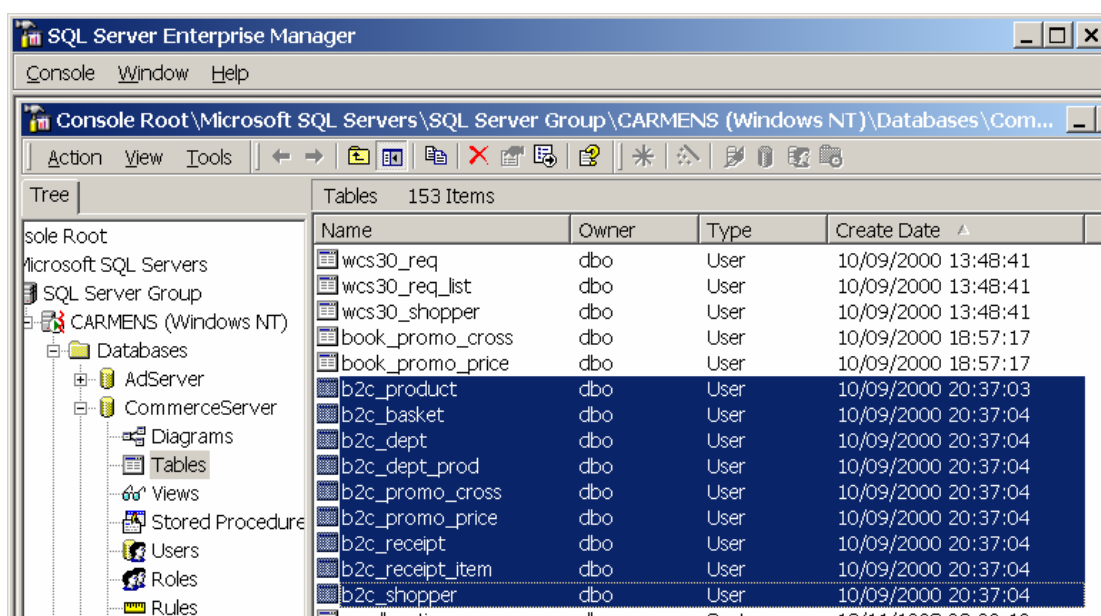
SQL Server Enterprise Manager

Console Window Help

Console Root\Microsoft SQL Servers\SQL Server Group\CARMENS (Windows NT)\Databases\Com...

Action View Tools

Tree

sole Root
licrosoft SQL Servers
SQL Server Group
CARMENS (Windows NT)
Databases
AdServer
CommerceServer
Diagrams
Tables
Views
Stored Procedure
Users
Roles
Rules

Tables 153 Items

| Name | Owner | Type | Create Date |
|---|---|---|---|
| wcs30_req | dbo | User | 10/09/2000 13:48:41 |
| wcs30_req_list | dbo | User | 10/09/2000 13:48:41 |
| wcs30_shopper | dbo | User | 10/09/2000 13:48:41 |
| book_promo_cross | dbo | User | 10/09/2000 18:57:17 |
| book_promo_price | dbo | User | 10/09/2000 18:57:17 |
| b2c_product | dbo | User | 10/09/2000 20:37:03 |
| b2c_basket | dbo | User | 10/09/2000 20:37:04 |
| b2c_dept | dbo | User | 10/09/2000 20:37:04 |
| b2c_dept_prod | dbo | User | 10/09/2000 20:37:04 |
| b2c_promo_cross | dbo | User | 10/09/2000 20:37:04 |
| b2c_promo_price | dbo | User | 10/09/2000 20:37:04 |
| b2c_receipt | dbo | User | 10/09/2000 20:37:04 |
| b2c_receipt_item | dbo | User | 10/09/2000 20:37:04 |
| b2c_shopper | dbo | User | 10/09/2000 20:37:04 |